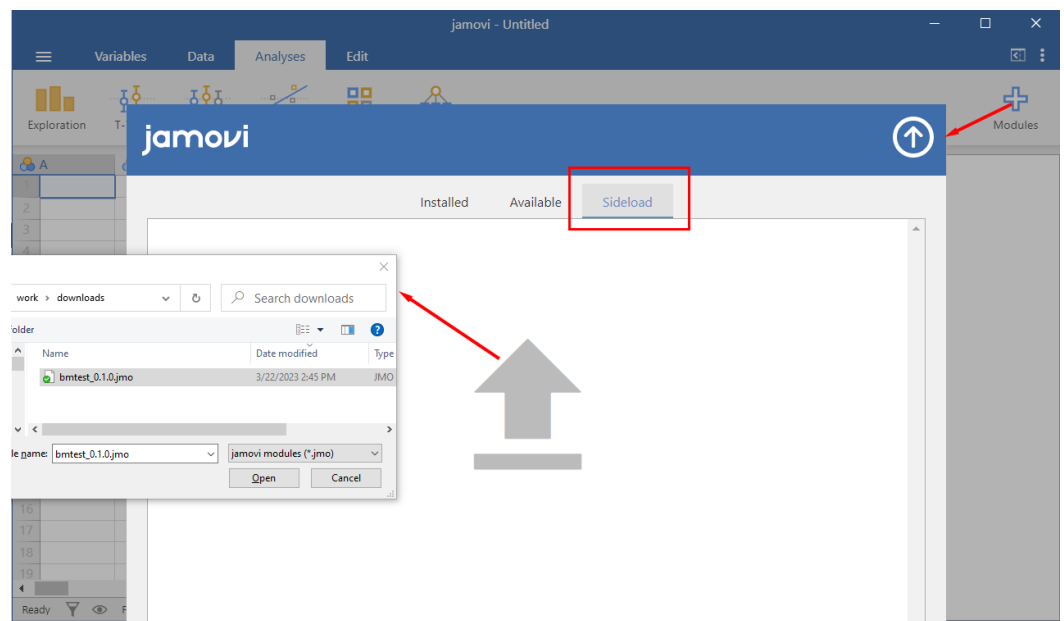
jamovi - Untitled

Variables Data Analyses Edit

Exploration T-

Modules

jamovi

Installed Available Sideload

A

1
2
3
4

work > downloads

Search downloads

older

Name Date modified Type

bmtest_0.1.0.jmo 3/22/2023 2:45 PM JMO

le name: bmtest_0.1.0.jmo

jamovi modules (*.jmo)

Open Cancel

16
17
18
19

Ready